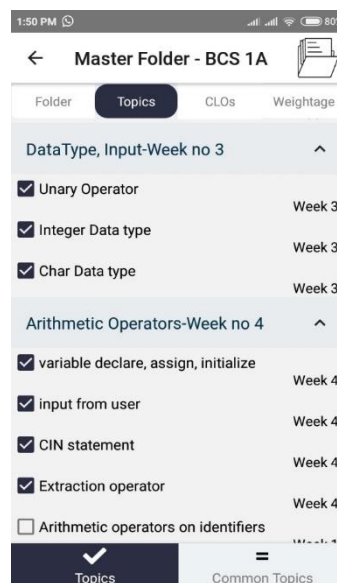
1:50 PM

80

← Master Folder - BCS 1A

Folder Topics CLOs Weightage

DataType, Input-Week no 3

Unary Operator
Week 3

Integer Data type
Week 3

Char Data type
Week 3

Arithmetic Operators-Week no 4

variable declare, assign, initialize
Week 4

input from user
Week 4

CIN statement
Week 4

Extraction operator
Week 4

Arithmetic operators on identifiers
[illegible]

Topics

Common Topics